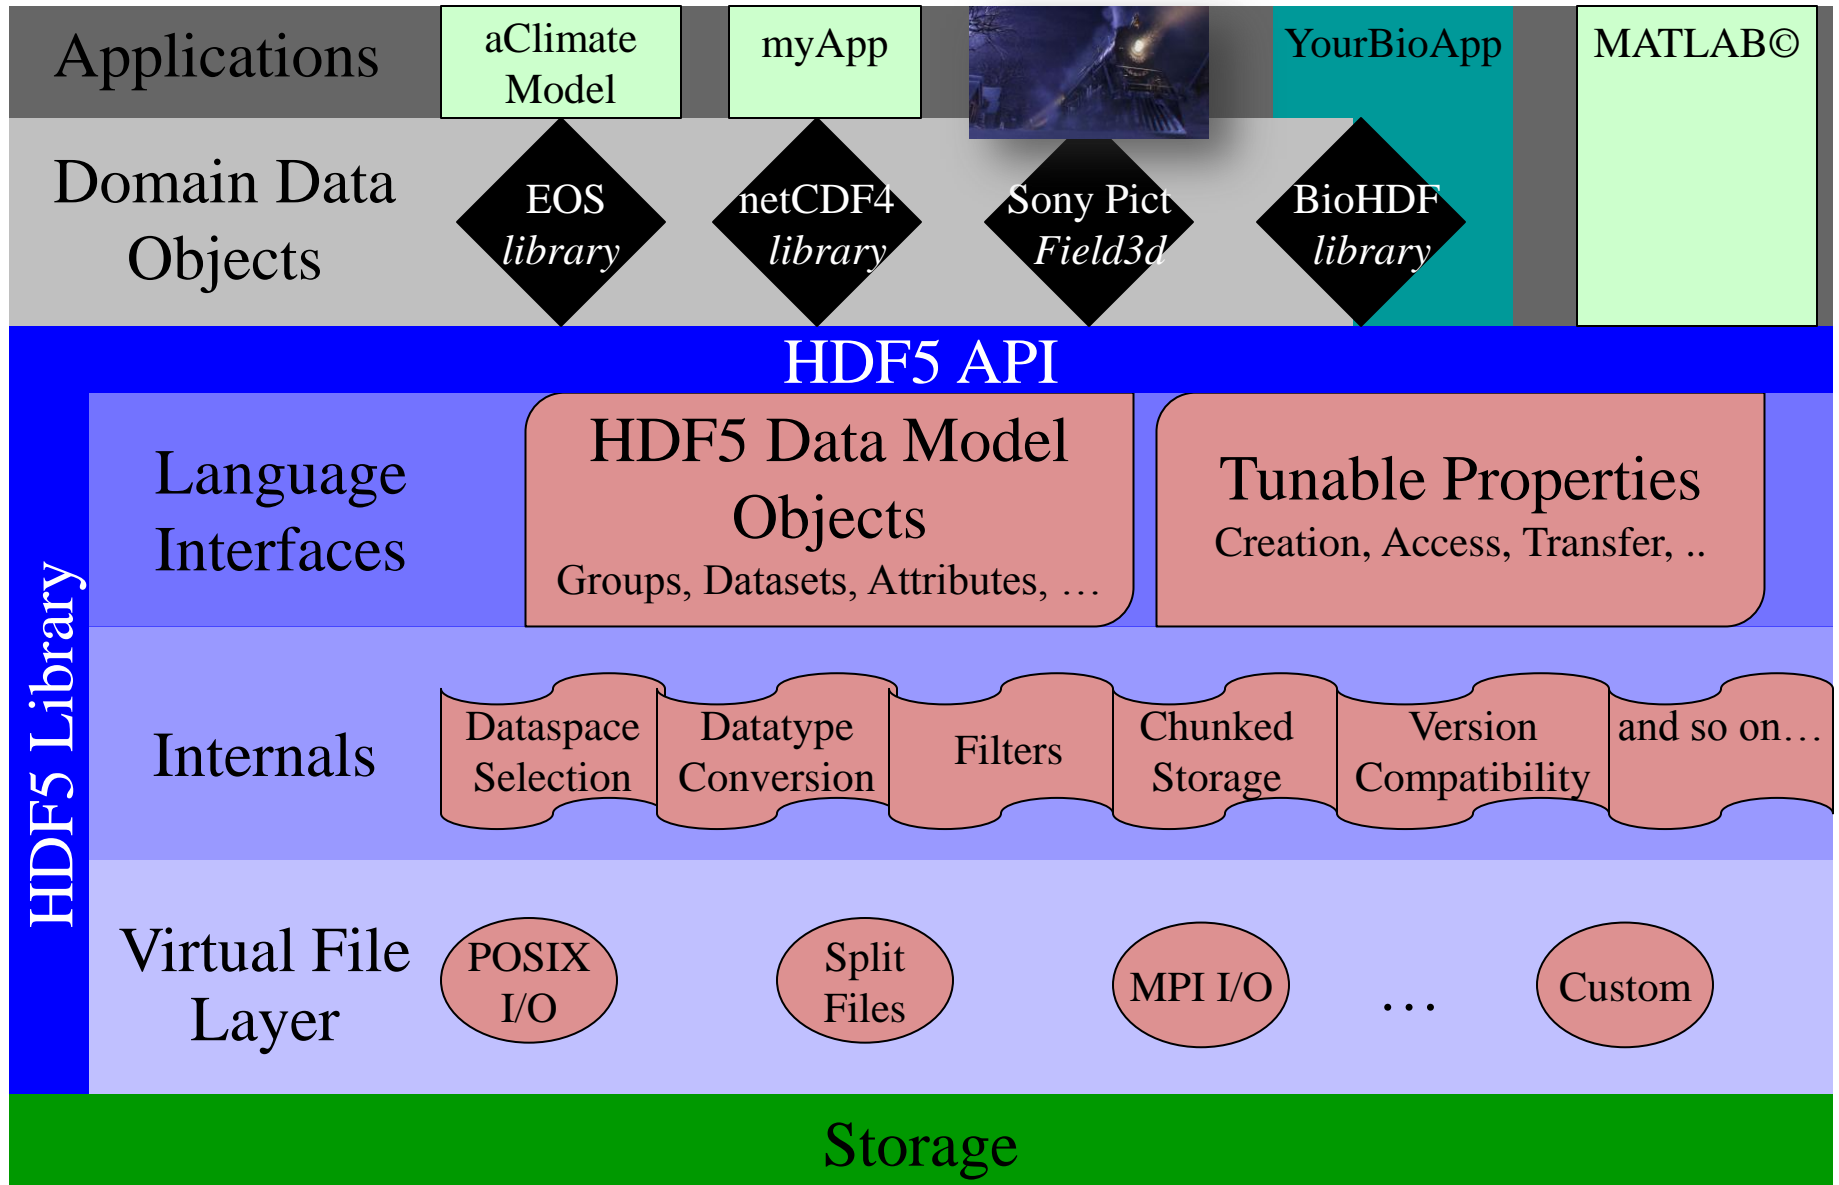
Applications

aClimate Model

myApp

YourBioApp

MATLAB©

Domain Data Objects

EOS library

netCDF4 library

Sony Pict Field3d

BioHDF library

HDF5 API

HDF5 Library

Language Interfaces

HDF5 Data Model Objects

Groups, Datasets, Attributes, …

Tunable Properties

Creation, Access, Transfer, ..

Internals

Dataspace Selection

Datatype Conversion

Filters

Chunked Storage

Version Compatibility

and so on…

Virtual File Layer

POSIX I/O

Split Files

MPI I/O

…

Custom

Storage